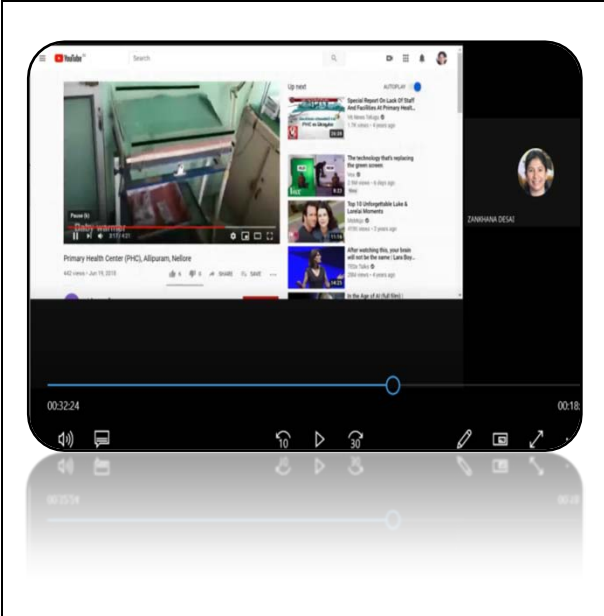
YouTube

Search

Up next

AUTOPLAY

Special Report On Lack Of Staff And Facilities At Primary Healt...

hk News Telugu

1.7K views • 4 years ago

The technology that's replacing the green screen

Vox

New

Top 10 Unforgettable Luke & Lorelai Moments

TEDx Talks

After watching this, your brain will not be the same | Lara Boy...

In the Age of AI (full film)

Pause (k)

Baby warmer

Primary Health Center (PHC), Allipuram, Nellore

442 views • Jun 19, 2018

SHARE

SAVE

ZANKHANA DESAI

00:32:24

00:18

10

30